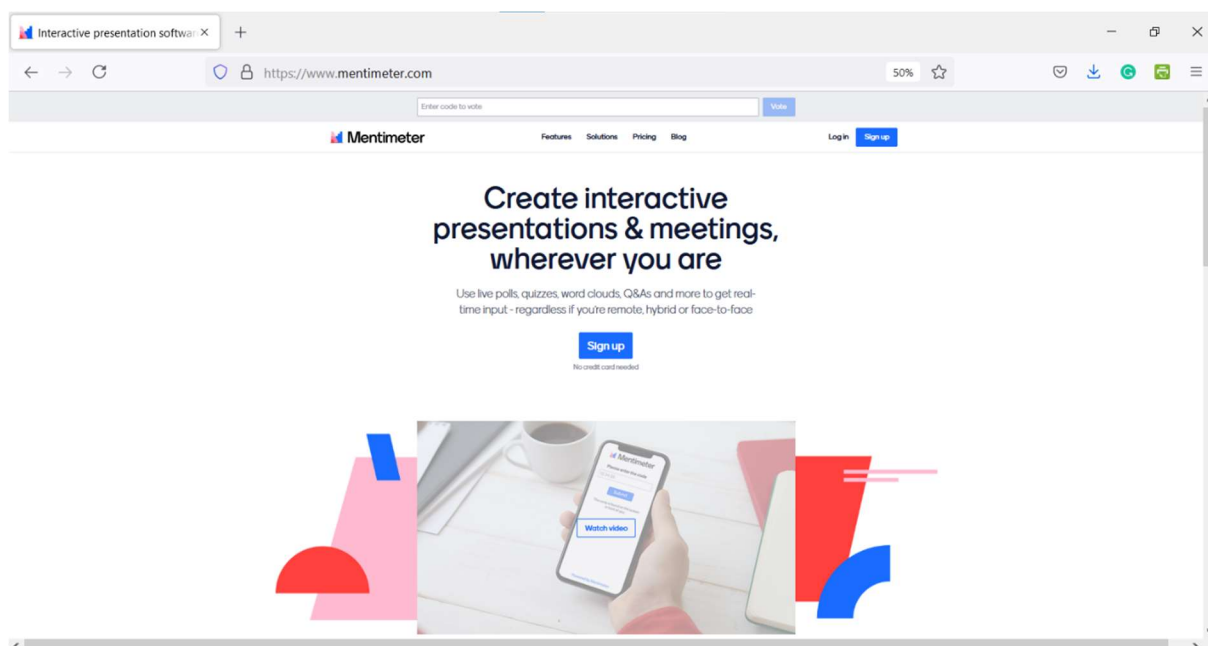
Interactive presentation softwa

https://www.mentimeter.com

50%

Enter code to vote

Vote

Mentimeter

Features Solutions Pricing Blog

Log in Sign up

Create interactive presentations & meetings, wherever you are

Use live polls, quizzes, word clouds, Q&As and more to get real-time input - regardless if you're remote, hybrid or face-to-face

Sign up

No credit card needed

Mentimeter

Watch video